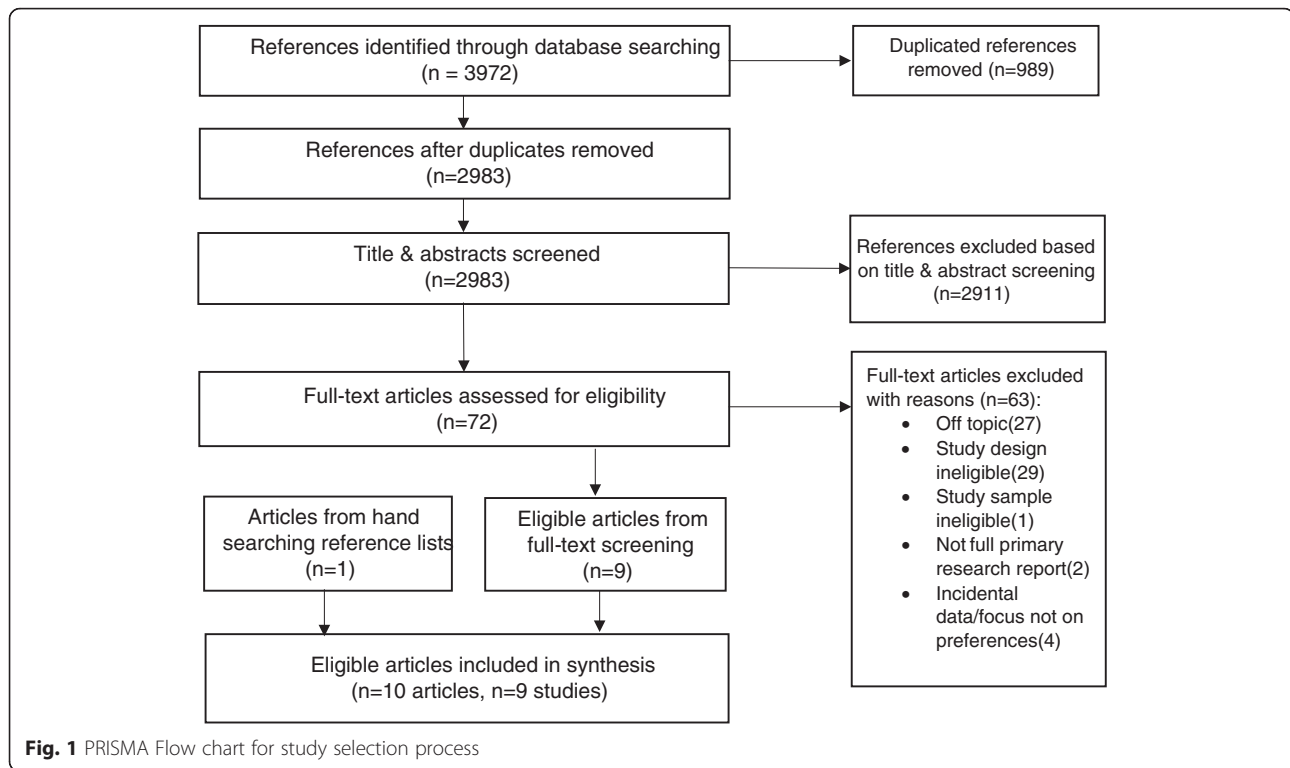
References identified through database searching
(n = 3972)

Duplicated references removed (n=989)

References after duplicates removed
(n=2983)

Title & abstracts screened
(n=2983)

References excluded based on title & abstract screening
(n=2911)

Full-text articles assessed for eligibility
(n=72)

Full-text articles excluded with reasons (n=63):
- Off topic(27)
- Study design ineligible(29)
- Study sample ineligible(1)
- Not full primary research report(2)
- Incidental data/focus not on preferences(4)

Articles from hand searching reference lists
(n=1)

Eligible articles from full-text screening
(n=9)

Eligible articles included in synthesis
(n=10 articles, n=9 studies)

**Fig. 1** PRISMA Flow chart for study selection process